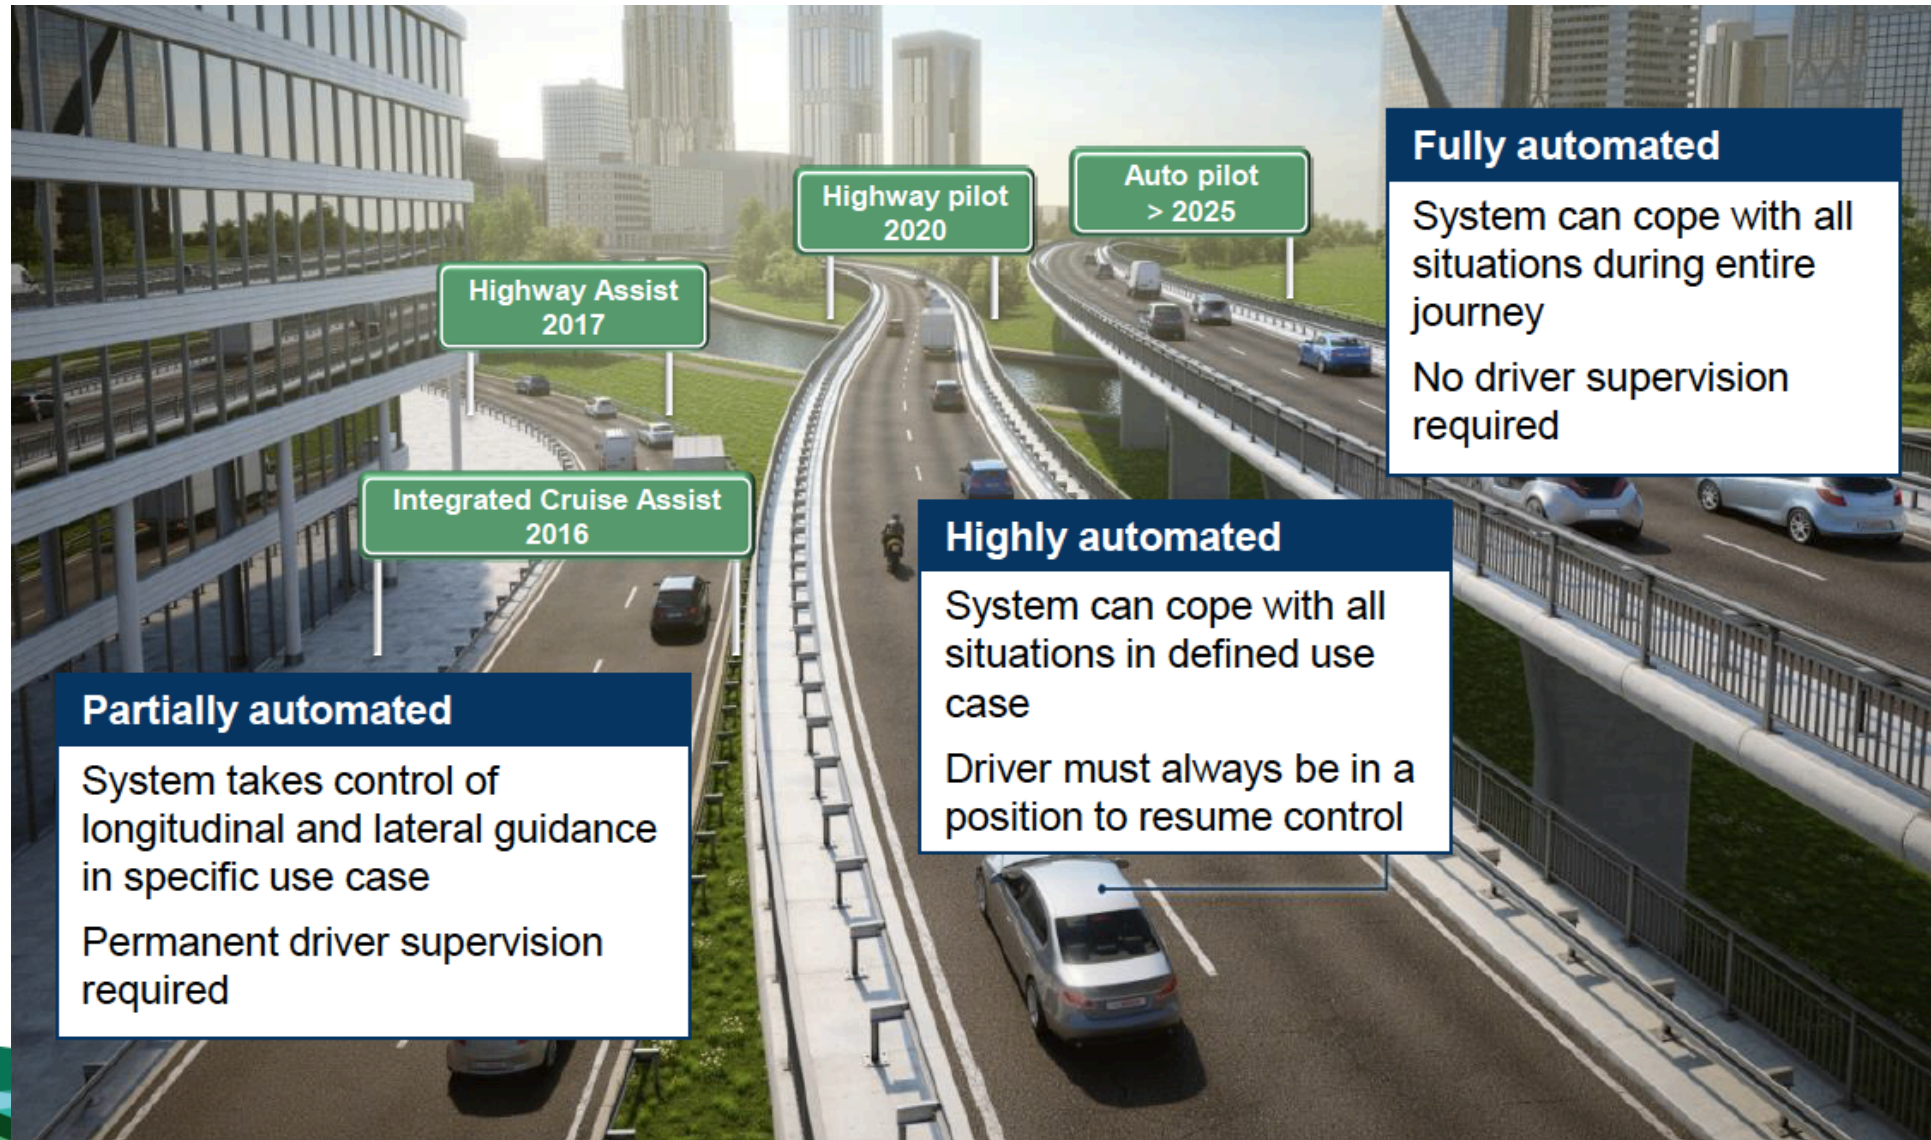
Highway pilot
2020

Auto pilot
> 2025

Fully automated

System can cope with all situations during entire journey

No driver supervision required

Highway Assist
2017

Integrated Cruise Assist
2016

Highly automated

System can cope with all situations in defined use case

Driver must always be in a position to resume control

Partially automated

System takes control of longitudinal and lateral guidance in specific use case

Permanent driver supervision required